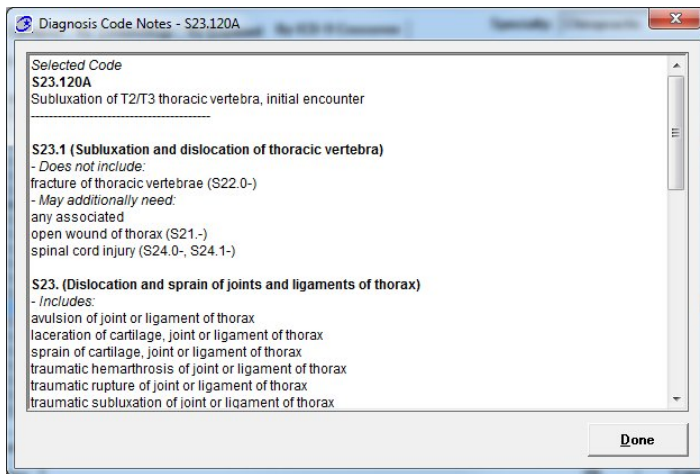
Diagnosis Code Notes - S23.120A

Selected Code
S23.120A
Subluxation of T2/T3 thoracic vertebra, initial encounter
----------------------------------------

S23.1 (Subluxation and dislocation of thoracic vertebra)
- Does not include:
fracture of thoracic vertebrae (S22.0-)
- May additionally need:
any associated
open wound of thorax (S21.-)
spinal cord injury (S24.0-, S24.1-)

S23. (Dislocation and sprain of joints and ligaments of thorax)
- Includes:
avulsion of joint or ligament of thorax
laceration of cartilage, joint or ligament of thorax
sprain of cartilage, joint or ligament of thorax
traumatic hemarthrosis of joint or ligament of thorax
traumatic rupture of joint or ligament of thorax
traumatic subluxation of joint or ligament of thorax

Done